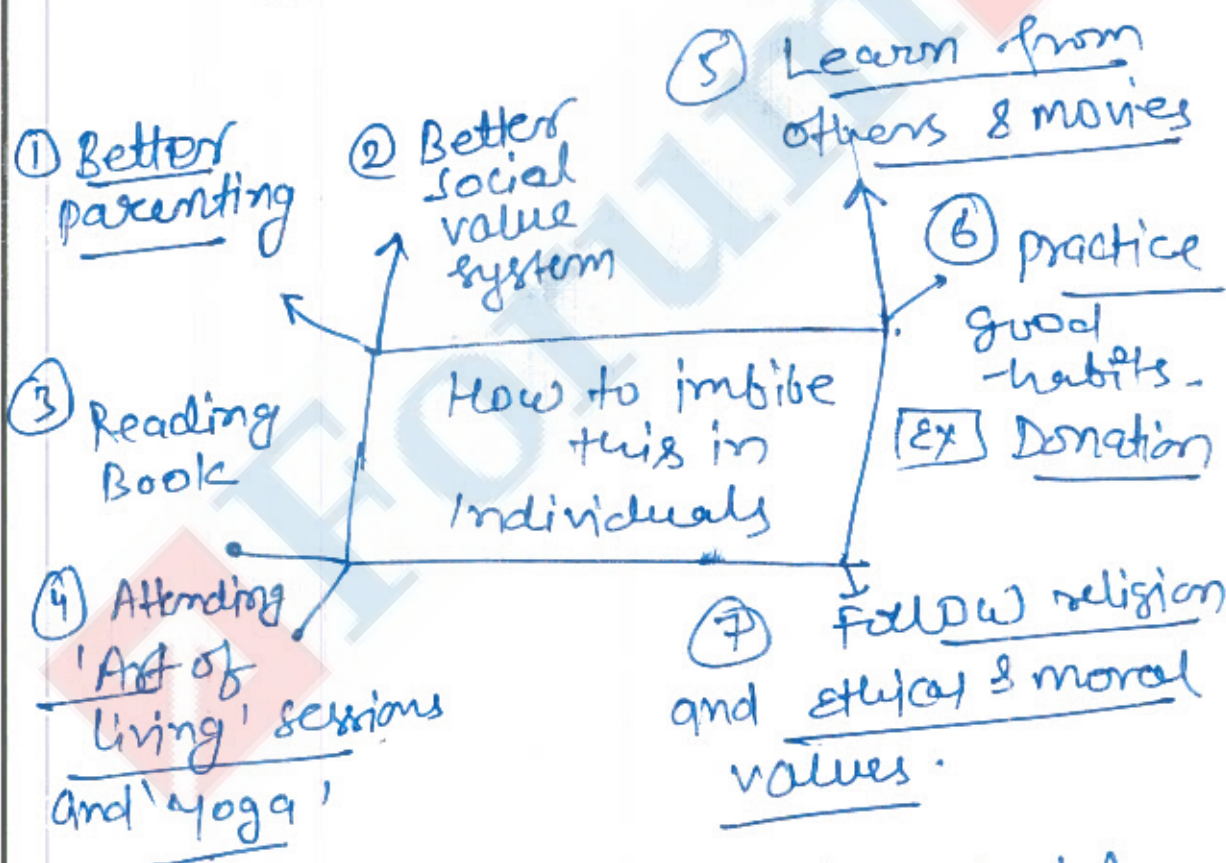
How to imbibe this in Individuals

① Better parenting

② Better social value system

③ Reading Book

④ Attending 'Art of Living' sessions and 'yoga'

⑤ Learn from others & movies

⑥ practice good habits. Ex Donation

⑦ Follow religion and ethical & moral values.